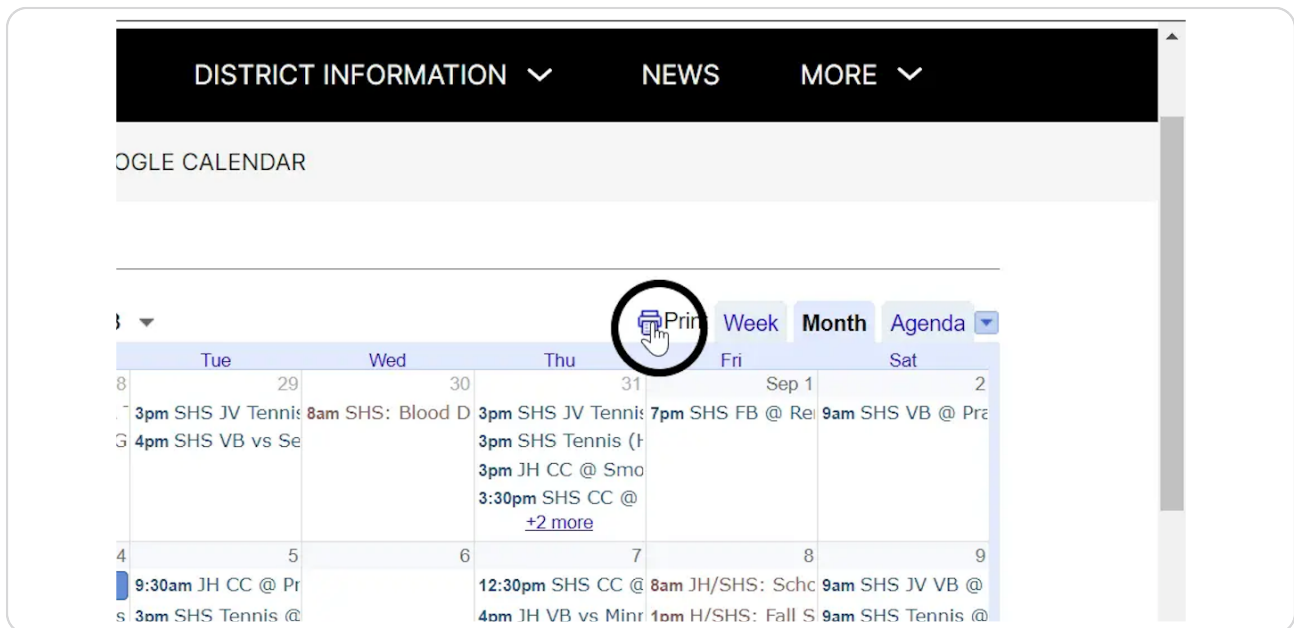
DISTRICT INFORMATION NEWS MORE

OGLE CALENDAR

Print Week Month Agenda

| | Tue | Wed | Thu | Fri | Sat |
|---|---|---|---|---|---|
| 8 | 29 | 30 | 31 | Sep 1 | 2 |
| | 3pm SHS JV Tennis | 8am SHS: Blood D | 3pm SHS JV Tennis | 7pm SHS FB @ Re | 9am SHS VB @ Pra |
| G | 4pm SHS VB vs Se | | 3pm SHS Tennis (H | | |
| | | | 3pm JH CC @ Smo | | |
| | | | 3:30pm SHS CC @ | | |
| | | | +2 more | | |
| 4 | 5 | 6 | 7 | 8 | 9 |
| | 9:30am JH CC @ Pr | | 12:30pm SHS CC @ | 8am JH/SHS: Scho | 9am SHS JV VB @ |
| s | 3pm SHS Tennis @ | | 4pm JH VB vs Minr | 1pm H/SHS: Fall S | 9am SHS Tennis @ |